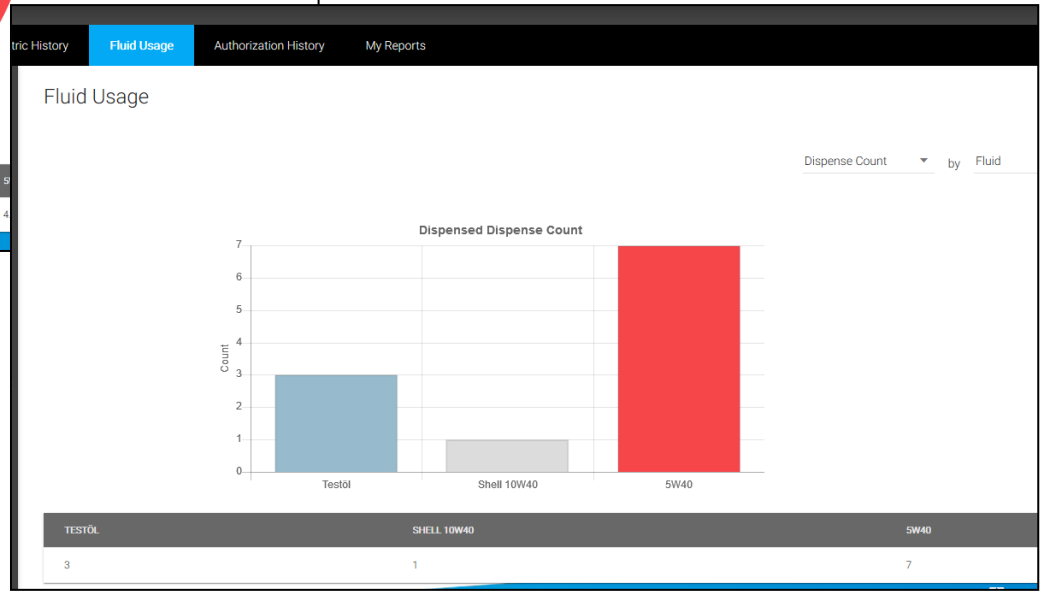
tric History Fluid Usage Authorization History My Reports

Fluid Usage

Dispense Count by Fluid

Dispensed Dispense Count

7
6
5
4
3
2
1
0

Count

Testöl Shell 10W40 5W40

| TESTÖL | SHELL 10W40 | 5W40 |
|---|---|---|
| 3 | 1 | 7 |